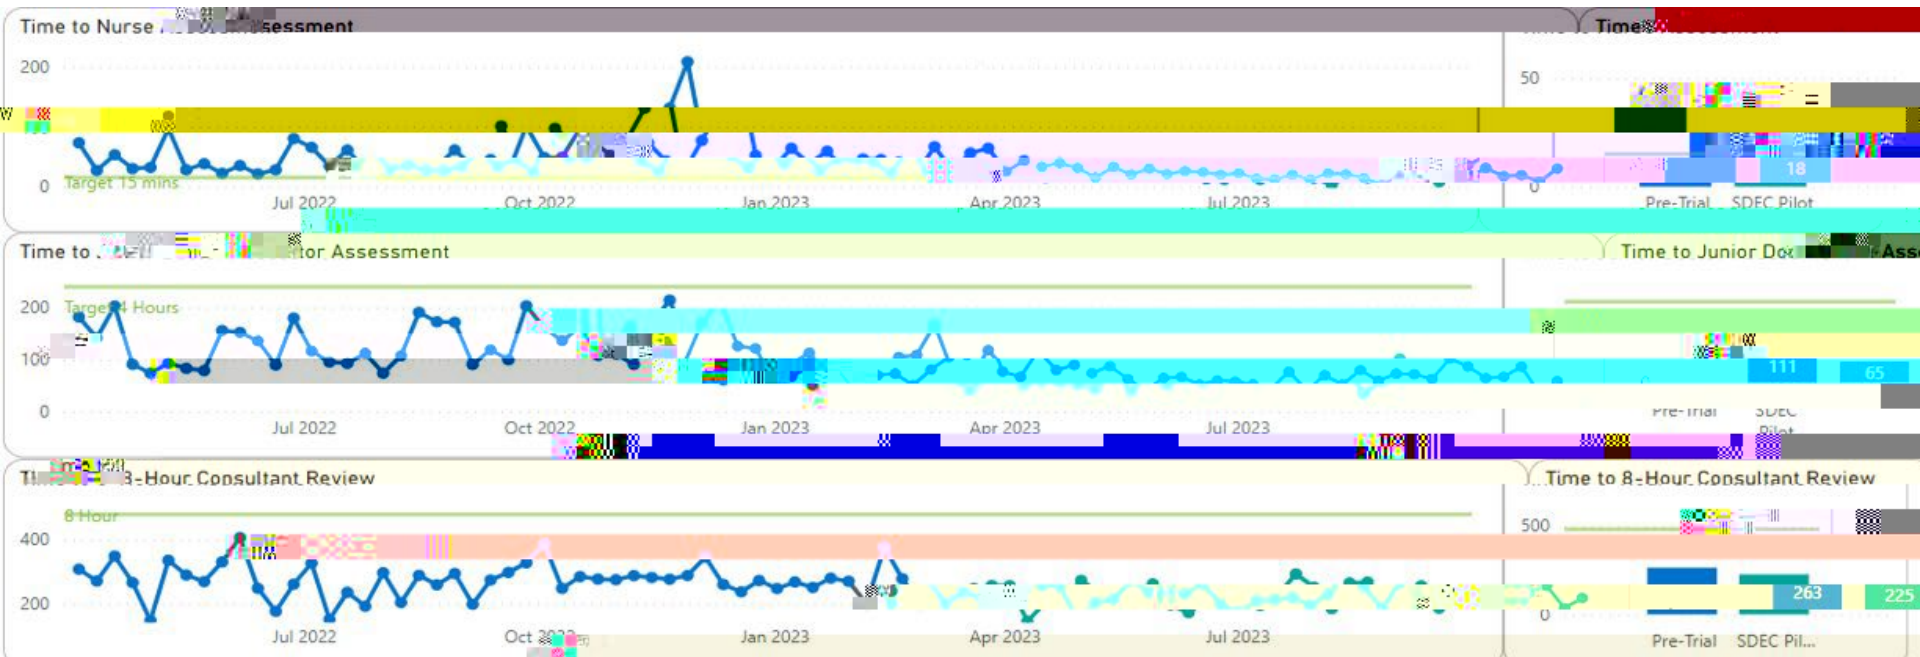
Time to Nurse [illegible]sessment

200

0

Target 15 mins

Jul 2022

Oct 2022

Jan 2023

Apr 2023

Jul 2023

Time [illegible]

50

18

0

Pre-Trial

SDEC Pilot

Time to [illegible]tor Assessment

200

100

0

Target 4 Hours

Jul 2022

Oct 2022

Jan 2023

Apr 2023

Jul 2023

Time to Junior Do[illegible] Ass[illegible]

111

65

Pre-Trial

SDEC Pilot

Ti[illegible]8-Hour Consultant Review

8 Hour

400

200

Jul 2022

Oct 2022

Jan 2023

Apr 2023

Jul 2023

Time to 8-Hour Consultant Review

500

263

225

0

Pre-Trial

SDEC Pil...